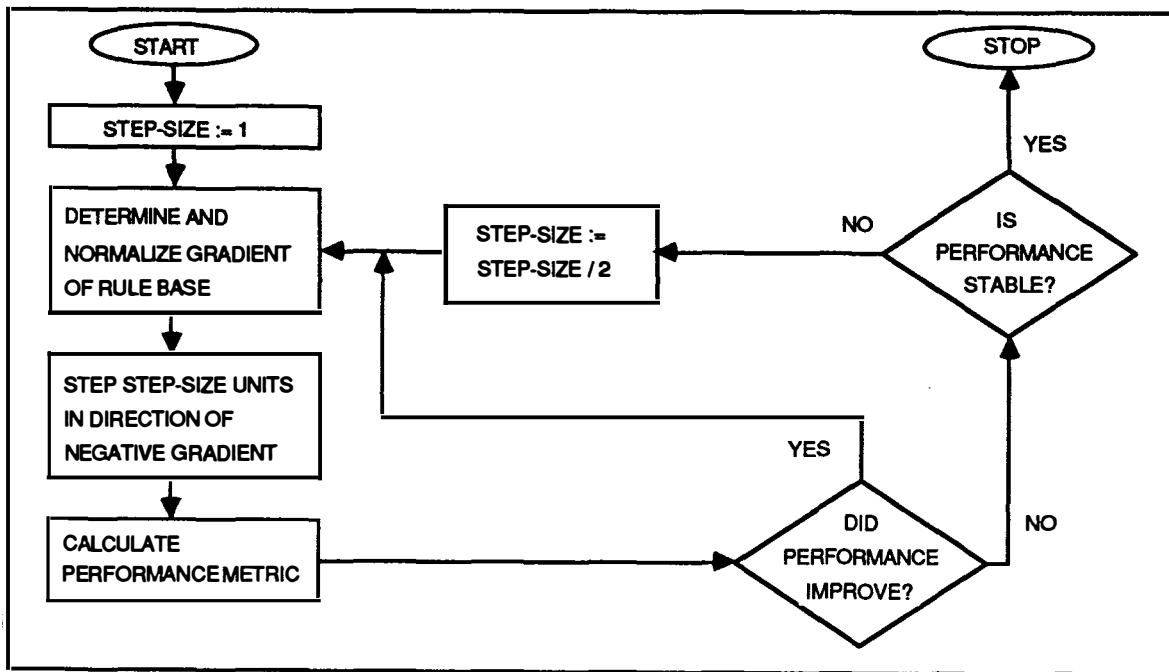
START

STOP

STEP-SIZE := 1

YES

DETERMINE AND NORMALIZE GRADIENT OF RULE BASE

STEP-SIZE := STEP-SIZE / 2

NO

IS PERFORMANCE STABLE?

STEP STEP-SIZE UNITS IN DIRECTION OF NEGATIVE GRADIENT

YES

CALCULATE PERFORMANCE METRIC

DID PERFORMANCE IMPROVE?

NO